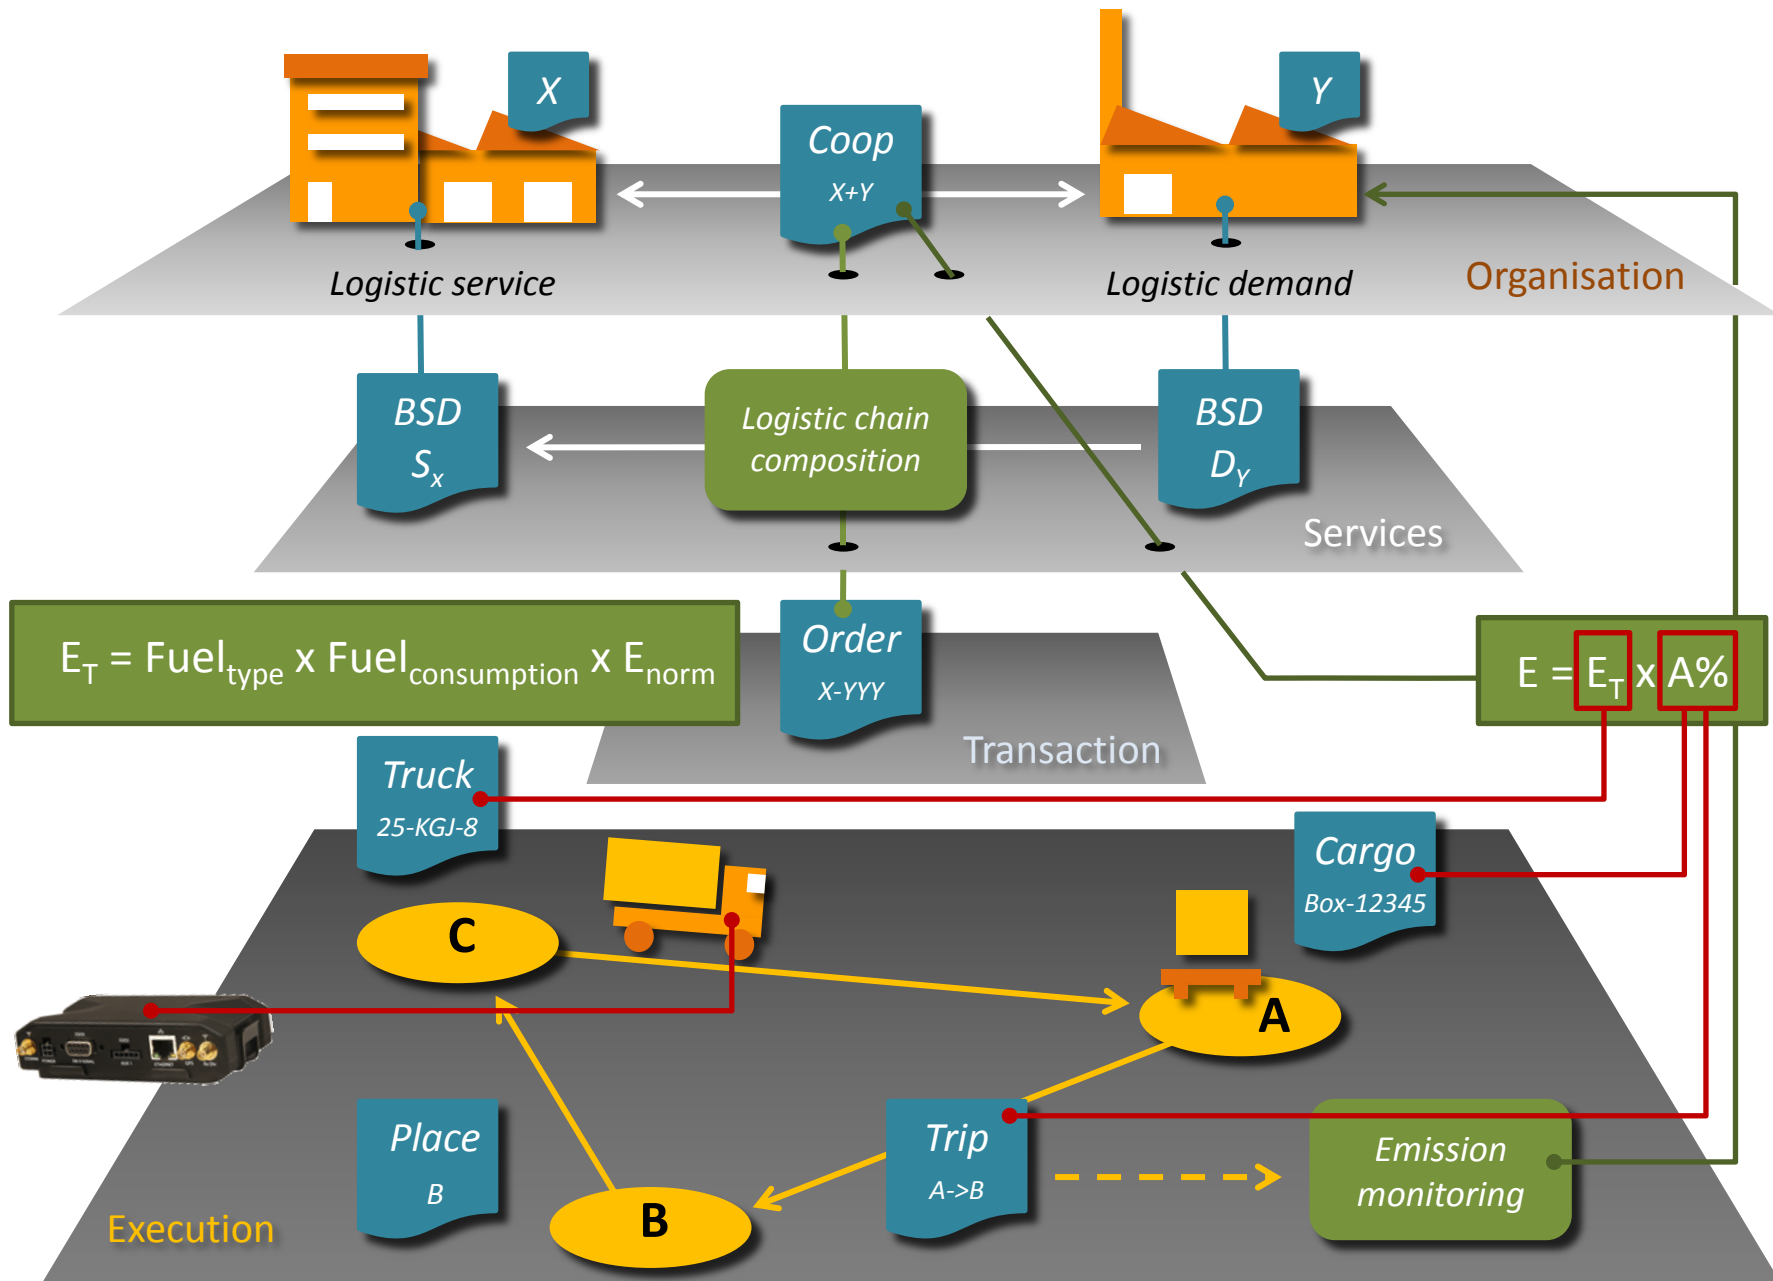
X

Coop
X+Y

Y

Logistic service

Logistic demand

Organisation

BSD
$S_x$

Logistic chain composition

BSD
$D_Y$

Services

$E_T$ = $Fuel_{type}$ x $Fuel_{consumption}$ x $E_{norm}$

Order
X-YYY

E = $E_T$ x A%

Transaction

Truck
25-KGJ-8

Cargo
Box-12345

C

A

Place
B

B

Trip
A->B

Emission monitoring

Execution